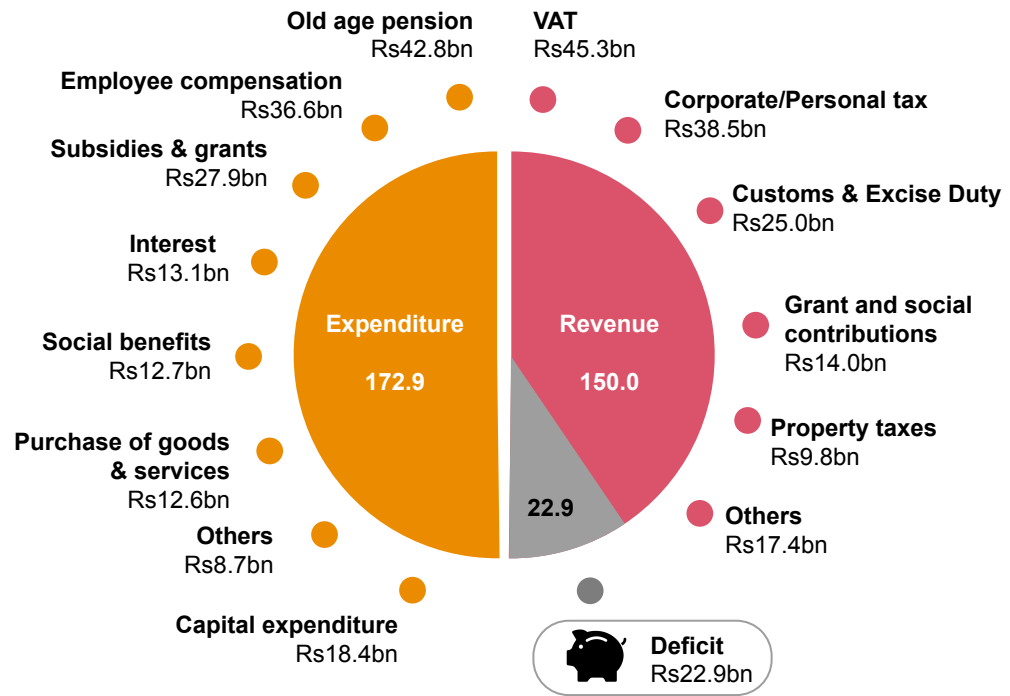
Old age pension
Rs42.8bn

VAT
Rs45.3bn

Employee compensation
Rs36.6bn

Corporate/Personal tax
Rs38.5bn

Subsidies & grants
Rs27.9bn

Customs & Excise Duty
Rs25.0bn

Interest
Rs13.1bn

Grant and social contributions
Rs14.0bn

Social benefits
Rs12.7bn

Expenditure

172.9

Revenue

150.0

Property taxes
Rs9.8bn

Purchase of goods & services
Rs12.6bn

22.9

Others
Rs17.4bn

Others
Rs8.7bn

Capital expenditure
Rs18.4bn

Deficit
Rs22.9bn